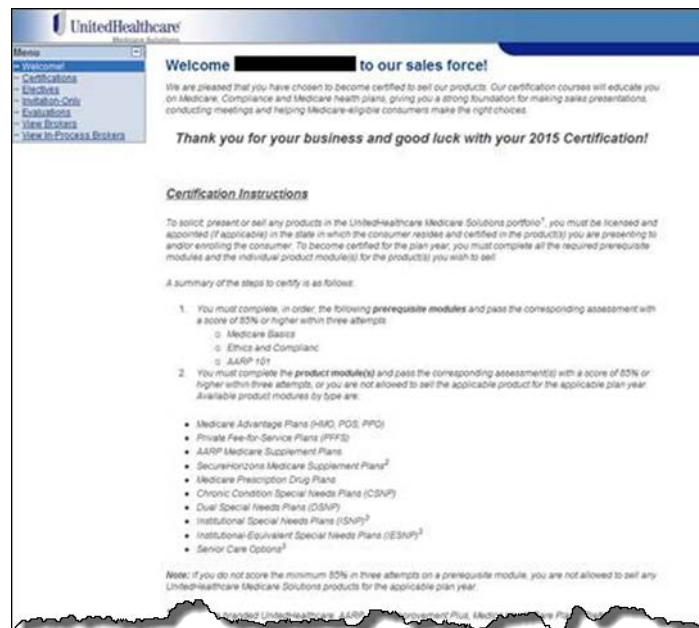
UnitedHealthcare
Medicare Solutions

Menu
Welcome!
Certifications
Electives
Invitation-Only
Evaluations
View Brokers
View In-Process Brokers

Welcome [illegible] to our sales force!

We are pleased that you have chosen to become certified to sell our products. Our certification courses will educate you on Medicare, Compliance and Medicare health plans, giving you a strong foundation for making sales presentations, conducting meetings and helping Medicare-eligible consumers make the right choices.

Thank you for your business and good luck with your 2015 Certification!

Certification Instructions

To solicit, present or sell any products in the UnitedHealthcare Medicare Solutions portfolio¹, you must be licensed and appointed (if applicable) in the state in which the consumer resides and certified in the product(s) you are presenting to and/or enrolling the consumer. To become certified for the plan year, you must complete all the required prerequisite modules and the individual product module(s) for the product(s) you wish to sell.

A summary of the steps to certify is as follows:

1. You must complete, in order, the following prerequisite modules and pass the corresponding assessment with a score of 85% or higher within three attempts:
o Medicare Basics
o Ethics and Complianc
o AARP 101
2. You must complete the product module(s) and pass the corresponding assessment(s) with a score of 85% or higher within three attempts, or you are not allowed to sell the applicable product for the applicable plan year. Available product modules by type are:

• Medicare Advantage Plans (HMO, POS, PPO)
• Private Fee-for-Service Plans (PFFS)
• AARP Medicare Supplement Plans
• SecureHorizons Medicare Supplement Plans²
• Medicare Prescription Drug Plans
• Chronic Condition Special Needs Plans (CSNP)
• Dual Special Needs Plans (DSNP)
• Institutional Special Needs Plans (ISNP)³
• Institutional-Equivalent Special Needs Plans (IESNP)³
• Senior Care Options³

Note: If you do not score the minimum 85% in three attempts on a prerequisite module, you are not allowed to sell any UnitedHealthcare Medicare Solutions products for the applicable plan year.

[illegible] branded UnitedHealthcare, AARP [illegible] Improvement Plus, Medica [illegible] Plan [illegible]